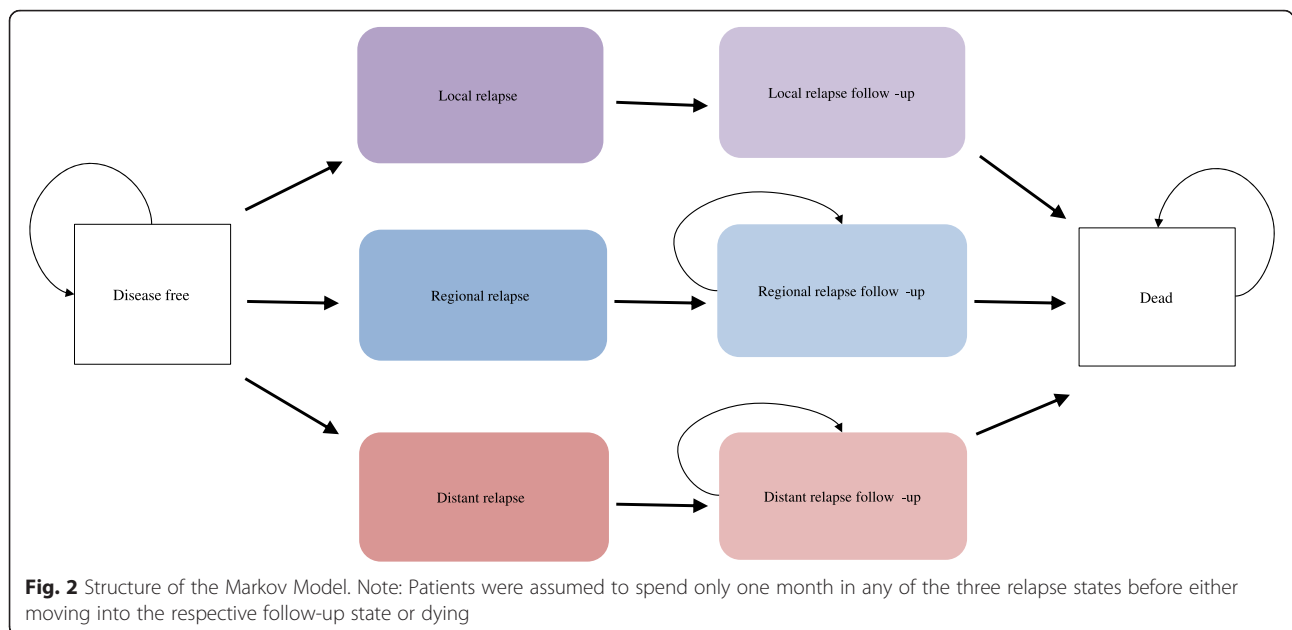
Local relapse

Local relapse follow -up

Disease free

Regional relapse

Regional relapse follow -up

Dead

Distant relapse

Distant relapse follow -up

**Fig. 2** Structure of the Markov Model. Note: Patients were assumed to spend only one month in any of the three relapse states before either moving into the respective follow-up state or dying